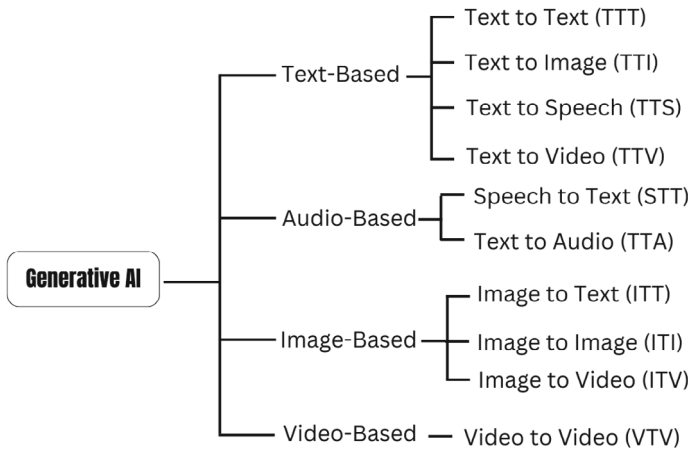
Generative AI

Text-Based
Text to Text (TTT)
Text to Image (TTI)
Text to Speech (TTS)
Text to Video (TTV)

Audio-Based
Speech to Text (STT)
Text to Audio (TTA)

Image-Based
Image to Text (ITT)
Image to Image (ITI)
Image to Video (ITV)

Video-Based
Video to Video (VTV)